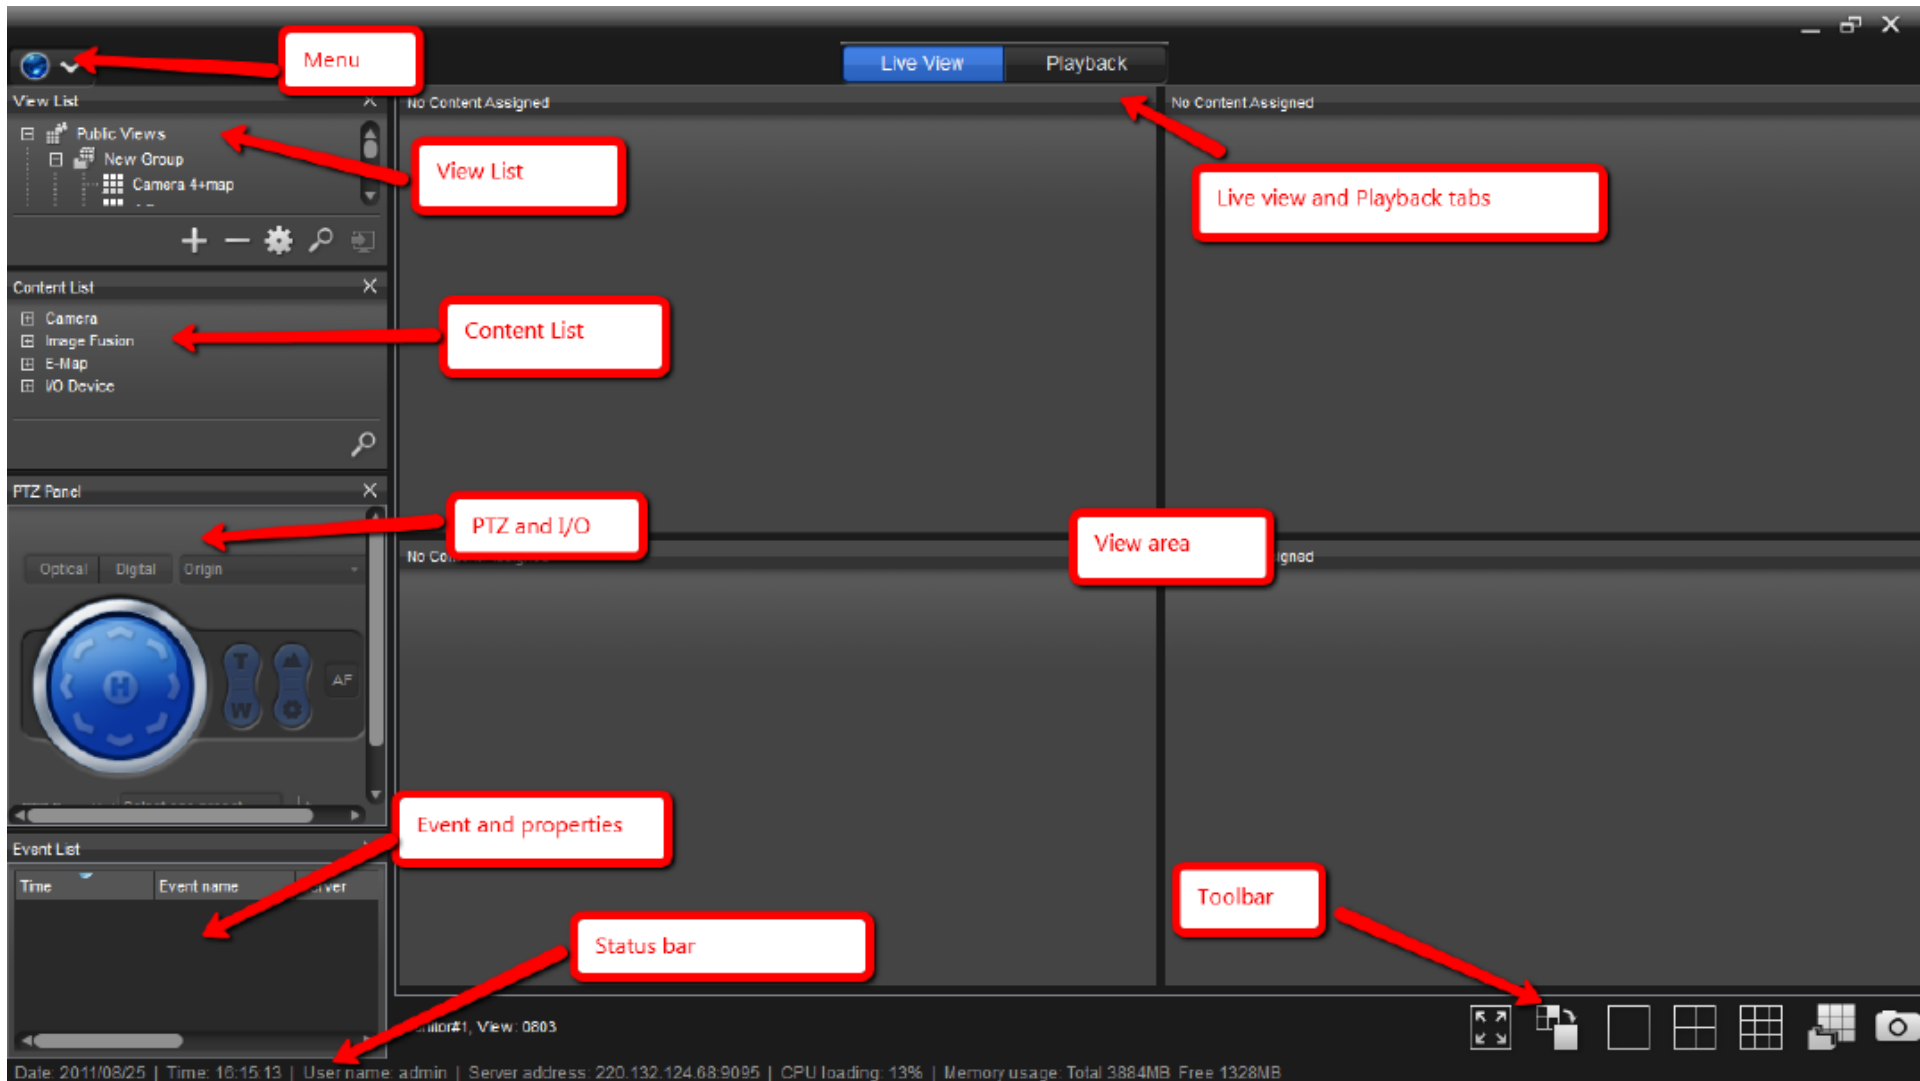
Menu

Live View | Playback

View List

Public Views
New Group
Camera 4+map

No Content Assigned

No Content Assigned

View List

Live view and Playback tabs

Content List

Camera
Image Fusion
E-Map
I/O Device

Content List

PTZ Panel

PTZ and I/O

Optical | Digital | Origin

T
W
AF

No Co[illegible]

View area

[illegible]igned

Event and properties

Event List

| Time | Event name | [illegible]ver |
|---|---|---|

Toolbar

Status bar

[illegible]itor#1, View: 0803

Date: 2011/08/25 | Time: 16:15:13 | User name: admin | Server address: 220.132.124.68:9095 | CPU loading: 13% | Memory usage: Total 3884MB Free 1328MB